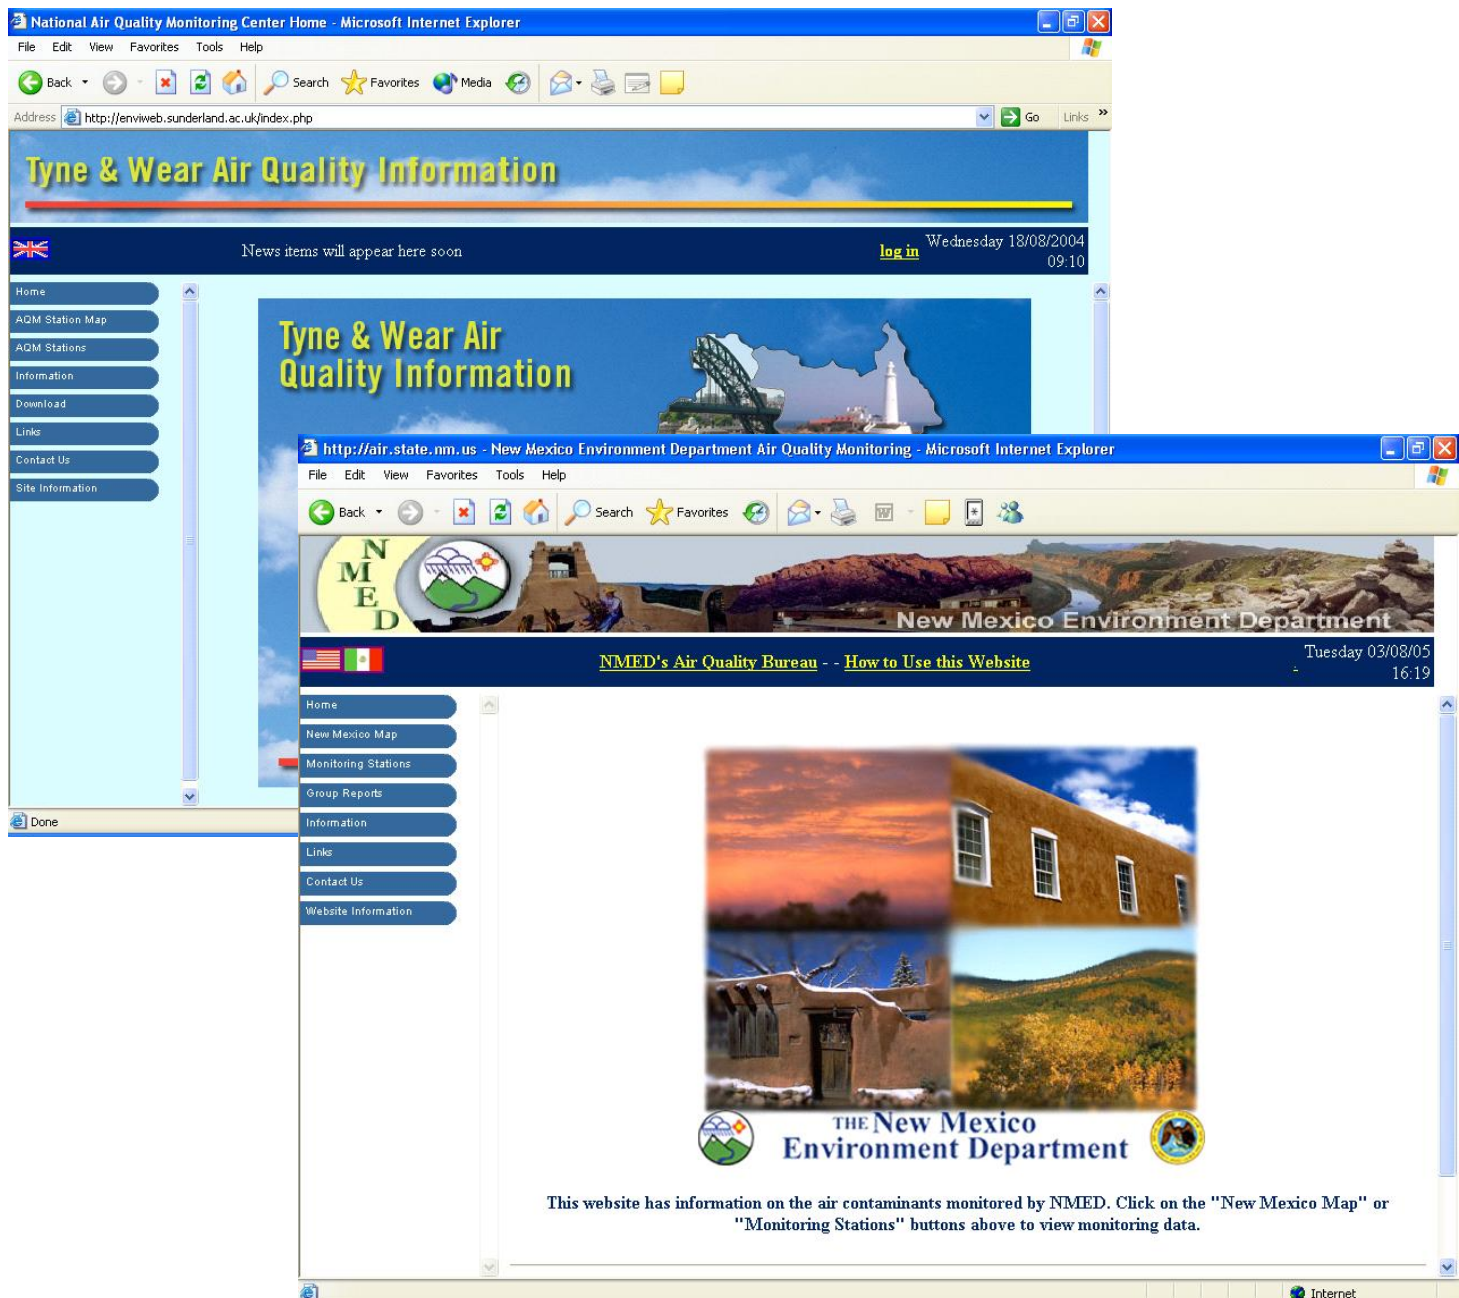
National Air Quality Monitoring Center Home - Microsoft Internet Explorer

File Edit View Favorites Tools Help

Back Search Favorites Media

Address http://enviweb.sunderland.ac.uk/index.php Go Links

Tyne & Wear Air Quality Information

News items will appear here soon

log in

Wednesday 18/08/2004
09:10

Home
AQM Station Map
AQM Stations
Information
Download
Links
Contact Us
Site Information

Tyne & Wear Air Quality Information

Done

http://air.state.nm.us - New Mexico Environment Department Air Quality Monitoring - Microsoft Internet Explorer

File Edit View Favorites Tools Help

Back Search Favorites

N M E D

New Mexico Environment Department

NMED's Air Quality Bureau - - How to Use this Website

Tuesday 03/08/05
16:19

Home
New Mexico Map
Monitoring Stations
Group Reports
Information
Links
Contact Us
Website Information

THE New Mexico
Environment Department

This website has information on the air contaminants monitored by NMED. Click on the "New Mexico Map" or "Monitoring Stations" buttons above to view monitoring data.

Internet